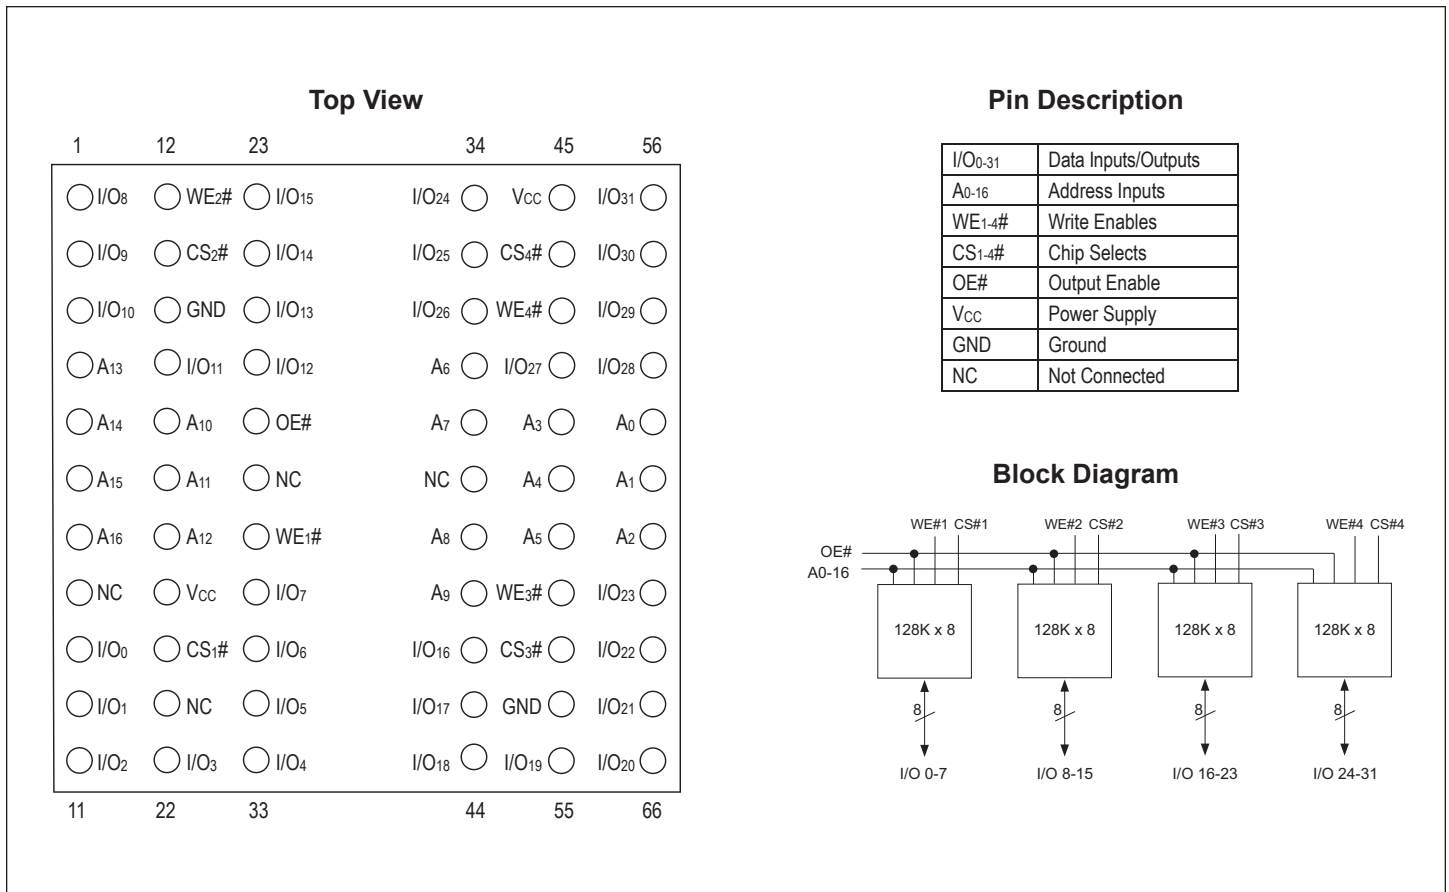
Top View

1 12 23 34 45 56

| | | | | | |
|---|---|---|---|---|---|
| $I/O_8$ | $WE_2\#$ | $I/O_{15}$ | $I/O_{24}$ | $V_{CC}$ | $I/O_{31}$ |
| $I/O_9$ | $CS_2\#$ | $I/O_{14}$ | $I/O_{25}$ | $CS_4\#$ | $I/O_{30}$ |
| $I/O_{10}$ | GND | $I/O_{13}$ | $I/O_{26}$ | $WE_4\#$ | $I/O_{29}$ |
| $A_{13}$ | $I/O_{11}$ | $I/O_{12}$ | $A_6$ | $I/O_{27}$ | $I/O_{28}$ |
| $A_{14}$ | $A_{10}$ | OE# | $A_7$ | $A_3$ | $A_0$ |
| $A_{15}$ | $A_{11}$ | NC | NC | $A_4$ | $A_1$ |
| $A_{16}$ | $A_{12}$ | $WE_1\#$ | $A_8$ | $A_5$ | $A_2$ |
| NC | $V_{CC}$ | $I/O_7$ | $A_9$ | $WE_3\#$ | $I/O_{23}$ |
| $I/O_0$ | $CS_1\#$ | $I/O_6$ | $I/O_{16}$ | $CS_3\#$ | $I/O_{22}$ |
| $I/O_1$ | NC | $I/O_5$ | $I/O_{17}$ | GND | $I/O_{21}$ |
| $I/O_2$ | $I/O_3$ | $I/O_4$ | $I/O_{18}$ | $I/O_{19}$ | $I/O_{20}$ |

11 22 33 44 55 66

Pin Description

| | |
|---|---|
| $I/O_{0-31}$ | Data Inputs/Outputs |
| $A_{0-16}$ | Address Inputs |
| $WE_{1-4}\#$ | Write Enables |
| $CS_{1-4}\#$ | Chip Selects |
| OE# | Output Enable |
| $V_{CC}$ | Power Supply |
| GND | Ground |
| NC | Not Connected |

Block Diagram

WE#1 CS#1 WE#2 CS#2 WE#3 CS#3 WE#4 CS#4
OE#
A0-16
128K x 8 128K x 8 128K x 8 128K x 8
8 8 8 8
I/O 0-7 I/O 8-15 I/O 16-23 I/O 24-31